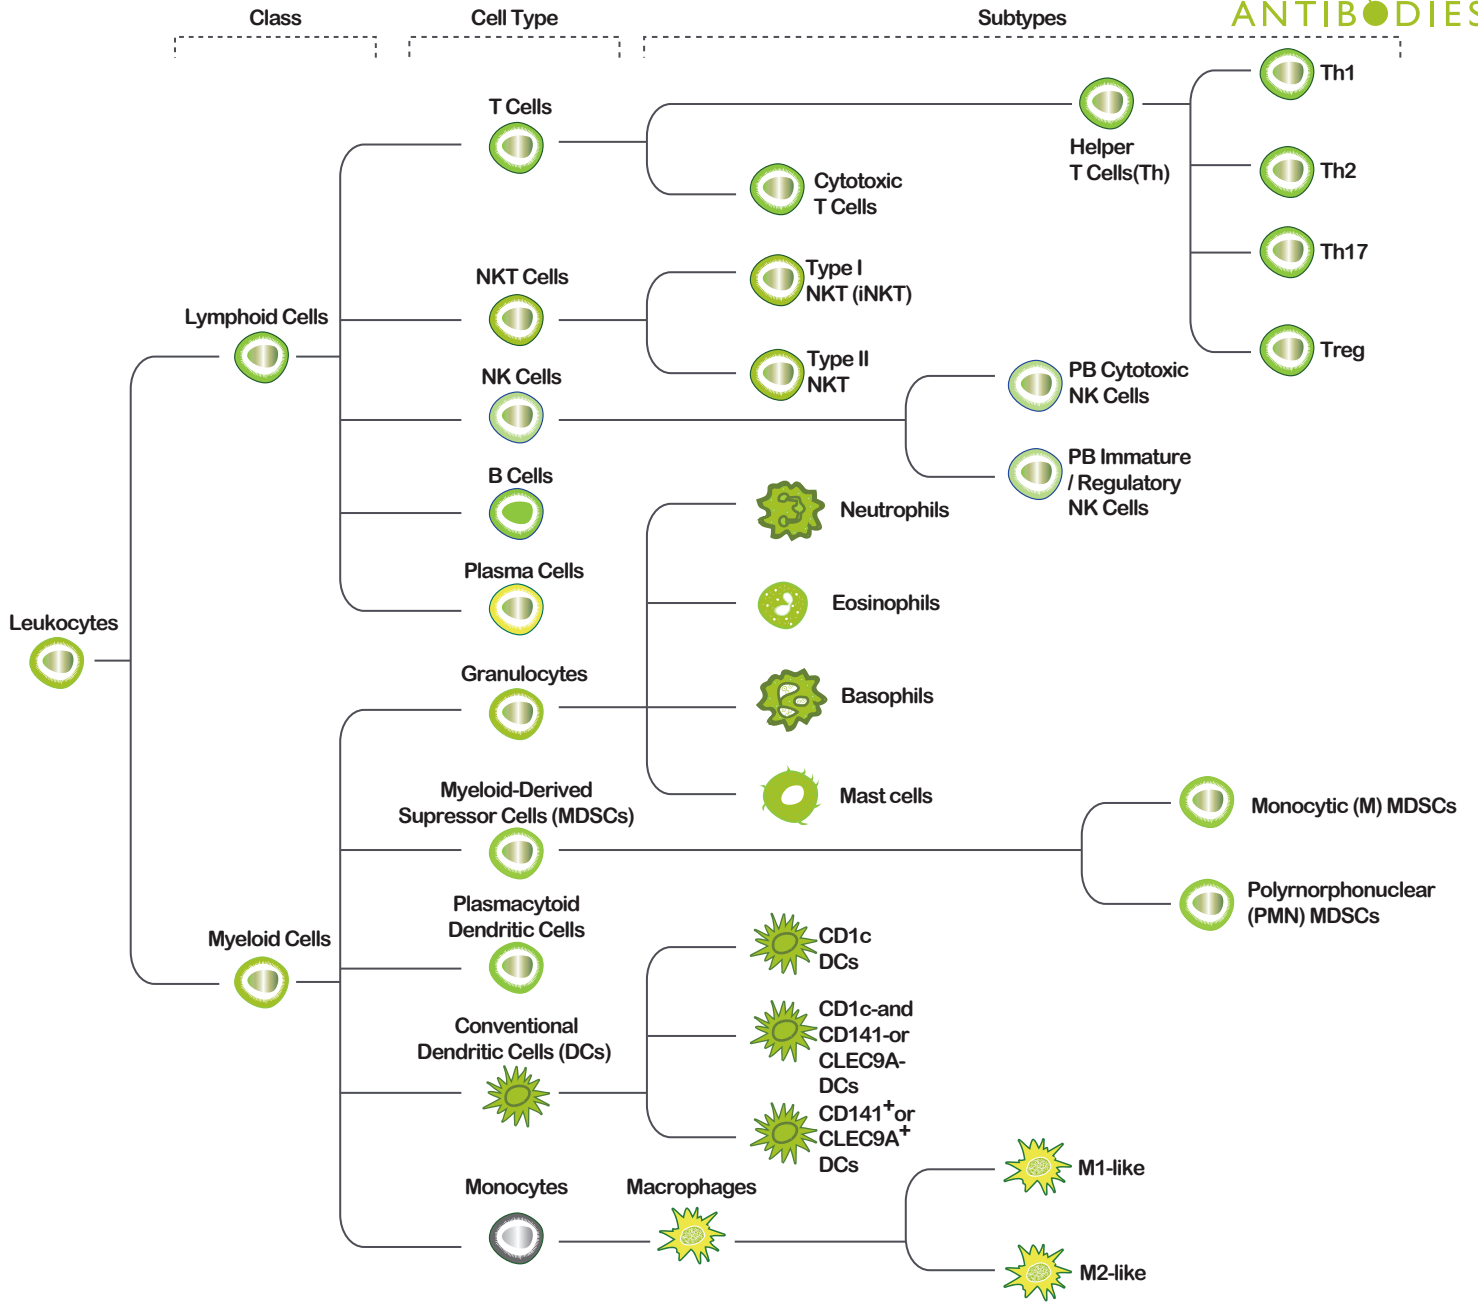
Class
Cell Type
Subtypes
ANTIBODIES

Leukocytes

Lymphoid Cells

T Cells
Helper T Cells(Th)
Th1
Th2
Th17
Treg
Cytotoxic T Cells

NKT Cells
Type I NKT (iNKT)
Type II NKT

NK Cells
PB Cytotoxic NK Cells
PB Immature / Regulatory NK Cells

B Cells

Plasma Cells

Myeloid Cells

Granulocytes
Neutrophils
Eosinophils
Basophils
Mast cells

Myeloid-Derived Supressor Cells (MDSCs)
Monocytic (M) MDSCs
Polyrnorphonuclear (PMN) MDSCs

Plasmacytoid Dendritic Cells

Conventional Dendritic Cells (DCs)
CD1c DCs
CD1c-and CD141-or CLEC9A- DCs
CD141$^+$or CLEC9A$^+$ DCs

Monocytes
Macrophages
M1-like
M2-like